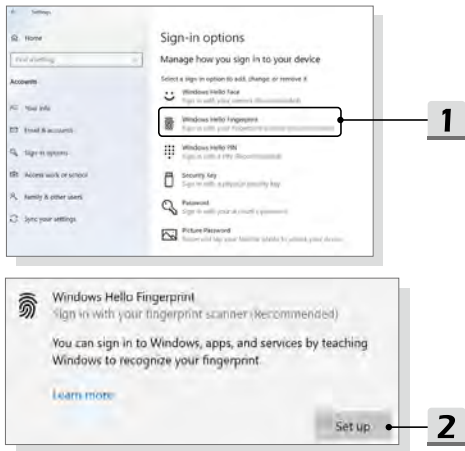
Settings

Home

Find a setting

Accounts

Your info

Email & accounts

Sign-in options

Access work or school

Family & other users

Sync your settings

Sign-in options

Manage how you sign in to your device

Select a sign-in option to add, change or remove it.

Windows Hello Face
Sign in with your camera (Recommended)

Windows Hello Fingerprint
Sign in with your fingerprint scanner (Recommended)

Windows Hello PIN
Sign in with a PIN (Recommended)

Security Key
Sign in with a physical security key

Password
Sign in with your account's password

Picture Password
Swipe and tap your favorite photo to unlock your device

1

Windows Hello Fingerprint
Sign in with your fingerprint scanner (Recommended)

You can sign in to Windows, apps, and services by teaching Windows to recognize your fingerprint.

Learn more

Set up

2